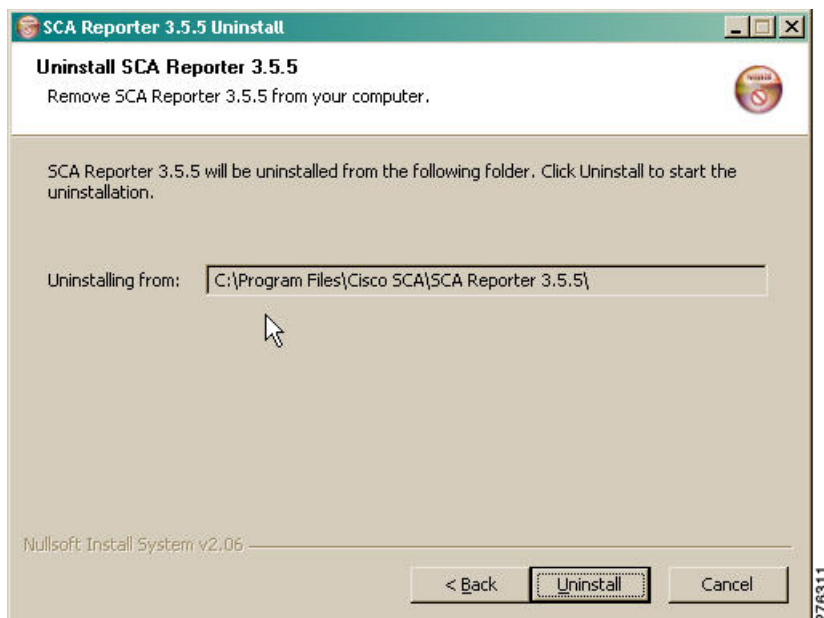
SCA Reporter 3.5.5 Uninstall

Uninstall SCA Reporter 3.5.5

Remove SCA Reporter 3.5.5 from your computer.

SCA Reporter 3.5.5 will be uninstalled from the following folder. Click Uninstall to start the uninstallation.

Uninstalling from: C:\Program Files\Cisco SCA\SCA Reporter 3.5.5\

Nullsoft Install System v2.06

< Back | Uninstall | Cancel

276311